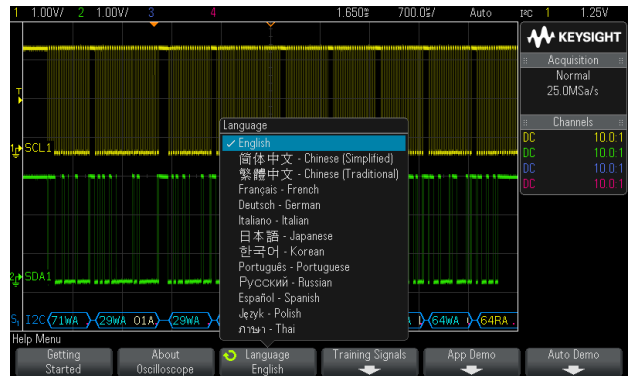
1 1.00V/ 2 1.00V/ 3 4 1.650s 700.0s/ Auto I2C 1 1.25V

KEYSIGHT

Acquisition
Normal
25.0MSa/s

Channels
DC 10.0:1
DC 10.0:1
DC 10.0:1
DC 10.0:1

T

1 SCL1

2 SDA1

S1 I2C 71WA 29WA 01A 29WA 64WA 64RA

Language
✓ English
简体中文 - Chinese (Simplified)
繁體中文 - Chinese (Traditional)
Français - French
Deutsch - German
Italiano - Italian
日本語 - Japanese
한국어 - Korean
Português - Portuguese
Русский - Russian
Español - Spanish
Język - Polish
ภาษา - Thai

Help Menu
Getting Started
About Oscilloscope
Language English
Training Signals
App Demo
Auto Demo